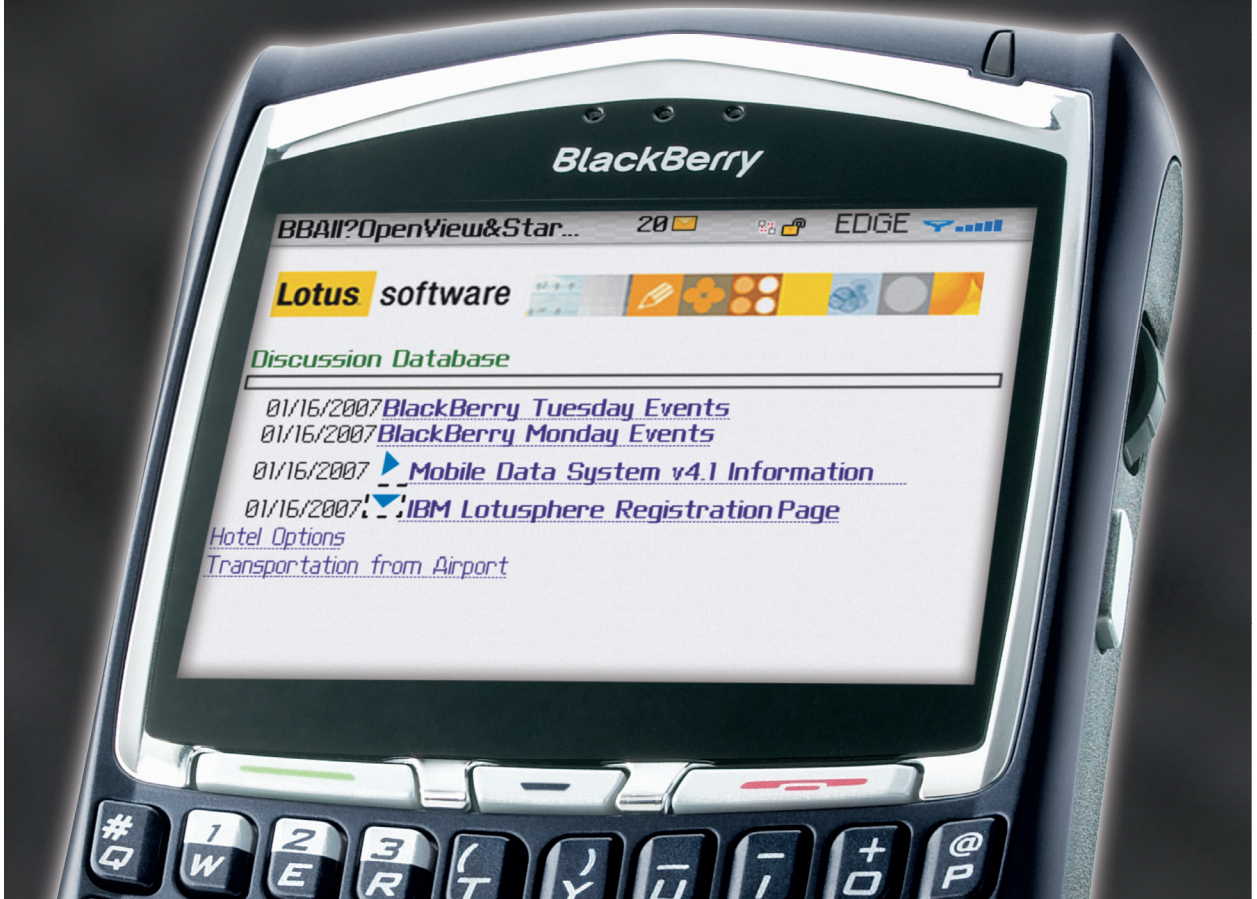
BlackBerry

BBAll?OpenView&Star... 20 EDGE

Lotus software

Discussion Database

01/16/2007 BlackBerry Tuesday Events
01/16/2007 BlackBerry Monday Events
01/16/2007 Mobile Data System v4.1 Information
01/16/2007 IBM Lotusphere Registration Page
Hotel Options
Transportation from Airport

# Q
1 W
2 E
3 R
( T
) Y
_ U
- I
+ O
@ P